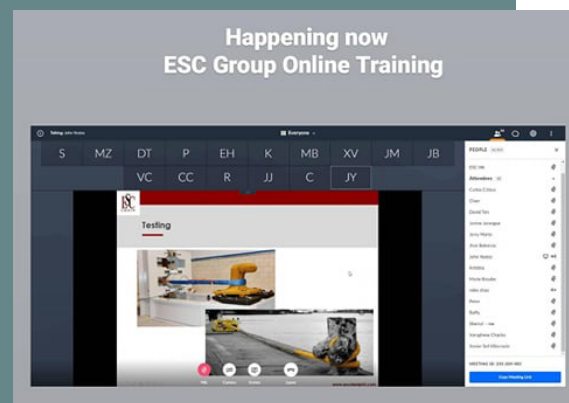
Happening now
ESC Group Online Training

Talking: John Reyes

Everyone

S MZ DT P EH K MB XV JM JB
VC CC R JJ C JY

Testing

PEOPLE

ESC HK

Attendees

Carlos Cohen
Chan
David Tan
Jamie Jacques
Jerry Marte
Jose Belencia
John Reyes
Kristina
Marie Boulet
Nikki Wan
Peter
Ruffy
Sherryl
Varghese Chacko
Xavier Sol Villarreale

MEETING ID

Copy Meeting Link

www.escgroupltd.com